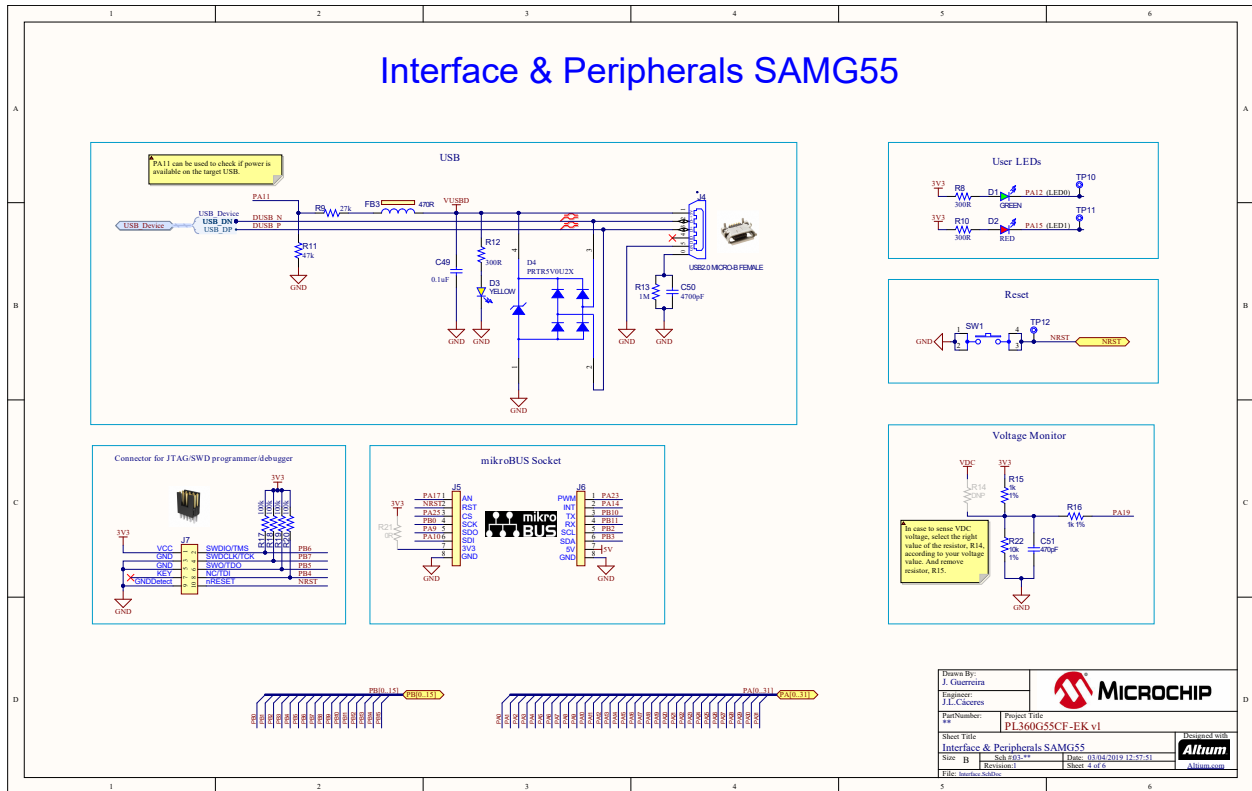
1 2 3 4 5 6

A

Interface & Peripherals SAMG55

USB

PA11 can be used to check if power is available on the target USB.

PA11
USB_Device
USB_Device
USB_DN
USB_DP
DUSB_N
DUSB_P
R9 27k
FB3 470R
VUSBD
R11 47k
GND
C49 0.1uF
GND
R12 300R
D3 YELLOW
GND
D4 PRTR5V0U2X
GND
J4
USB2.0 MICRO-B FEMALE
R13 1M
C50 4700pF
GND
GND

User LEDs

3V3
R8 300R
D1 GREEN
PA12 (LED0)
TP10
3V3
R10 300R
D2 RED
PA15 (LED1)
TP11

B

Reset

GND
SW1
TP12
NRST
NRST

Connector for JTAG/SWD programmer/debugger

3V3
3V3
J7
VCC
GND
GND
KEY
GNDDetect
SWDIO/TMS
SWDCLK/TCK
SWO/TDO
NC/TDI
nRESET
R17 R18 R19 R20
100k 100k 100k 100k
PB6
PB7
PB5
PB4
NRST
GND

mikroBUS Socket

3V3
R21 0R
J5
PA17 1 AN
NRST 2 RST
PA25 3 CS
PB0 4 SCK
PA9 5 SDO
PA10 6 SDI
7 3V3
8 GND
GND
mikro BUS
J6
PWM 1 PA23
INT 2 PA14
TX 3 PB10
RX 4 PB11
SCL 5 PB2
SDA 6 PB3
5V 7 5V
GND 8
GND

Voltage Monitor

VDC
3V3
R14 DNP
R15 1k 1%
R16 1k 1%
PA19
In case to sense VDC voltage, select the right value of the resistor, R14, according to your voltage value. And remove resistor, R15.
R22 10k 1%
C51 470pF
GND

C

D

PB[0..15]
PB[0..15]
PA[0..31]
PA[0..31]

Drawn By: J. Guerreira
Engineer: J.L.Cáceres
MICROCHIP
PartNumber: **
Project Title: PL360G55CF-EK v1
Sheet Title: Interface & Peripherals SAMG55
Size B
Sch #03-**
Revision:1
Date: 03/04/2019 12:57:51
Sheet 4 of 6
Designed with Altium
Altium.com
File: Interface.SchDoc